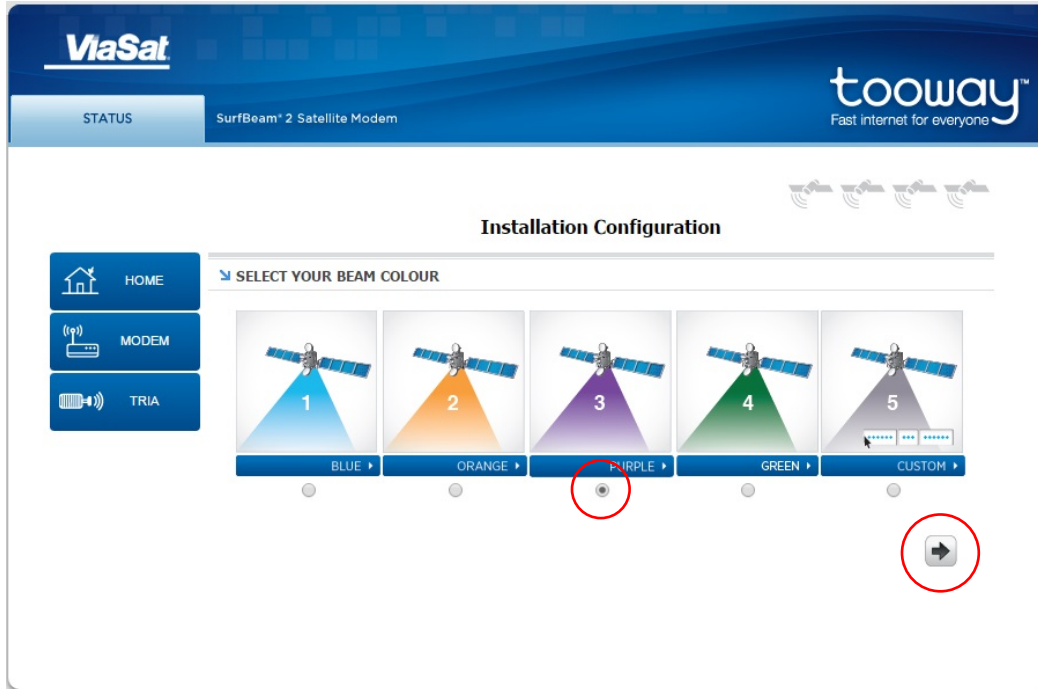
ViaSat

tooway™
Fast internet for everyone

STATUS

SurfBeam® 2 Satellite Modem

Installation Configuration

HOME

MODEM

TRIA

SELECT YOUR BEAM COLOUR

1

2

3

4

5

•••••• ••• ••••••

BLUE

ORANGE

PURPLE

GREEN

CUSTOM